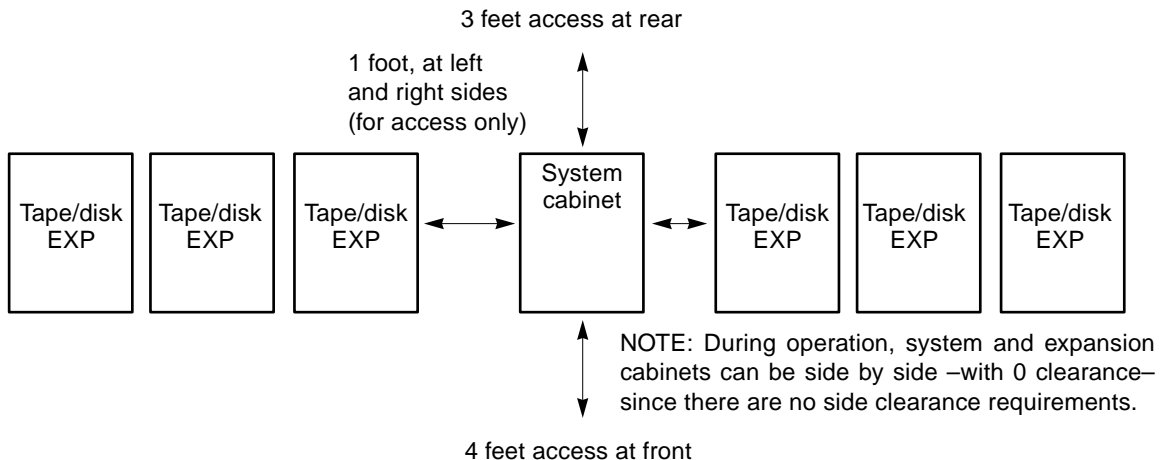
3 feet access at rear

1 foot, at left and right sides (for access only)

Tape/disk EXP

Tape/disk EXP

Tape/disk EXP

System cabinet

Tape/disk EXP

Tape/disk EXP

Tape/disk EXP

NOTE: During operation, system and expansion cabinets can be side by side –with 0 clearance– since there are no side clearance requirements.

4 feet access at front